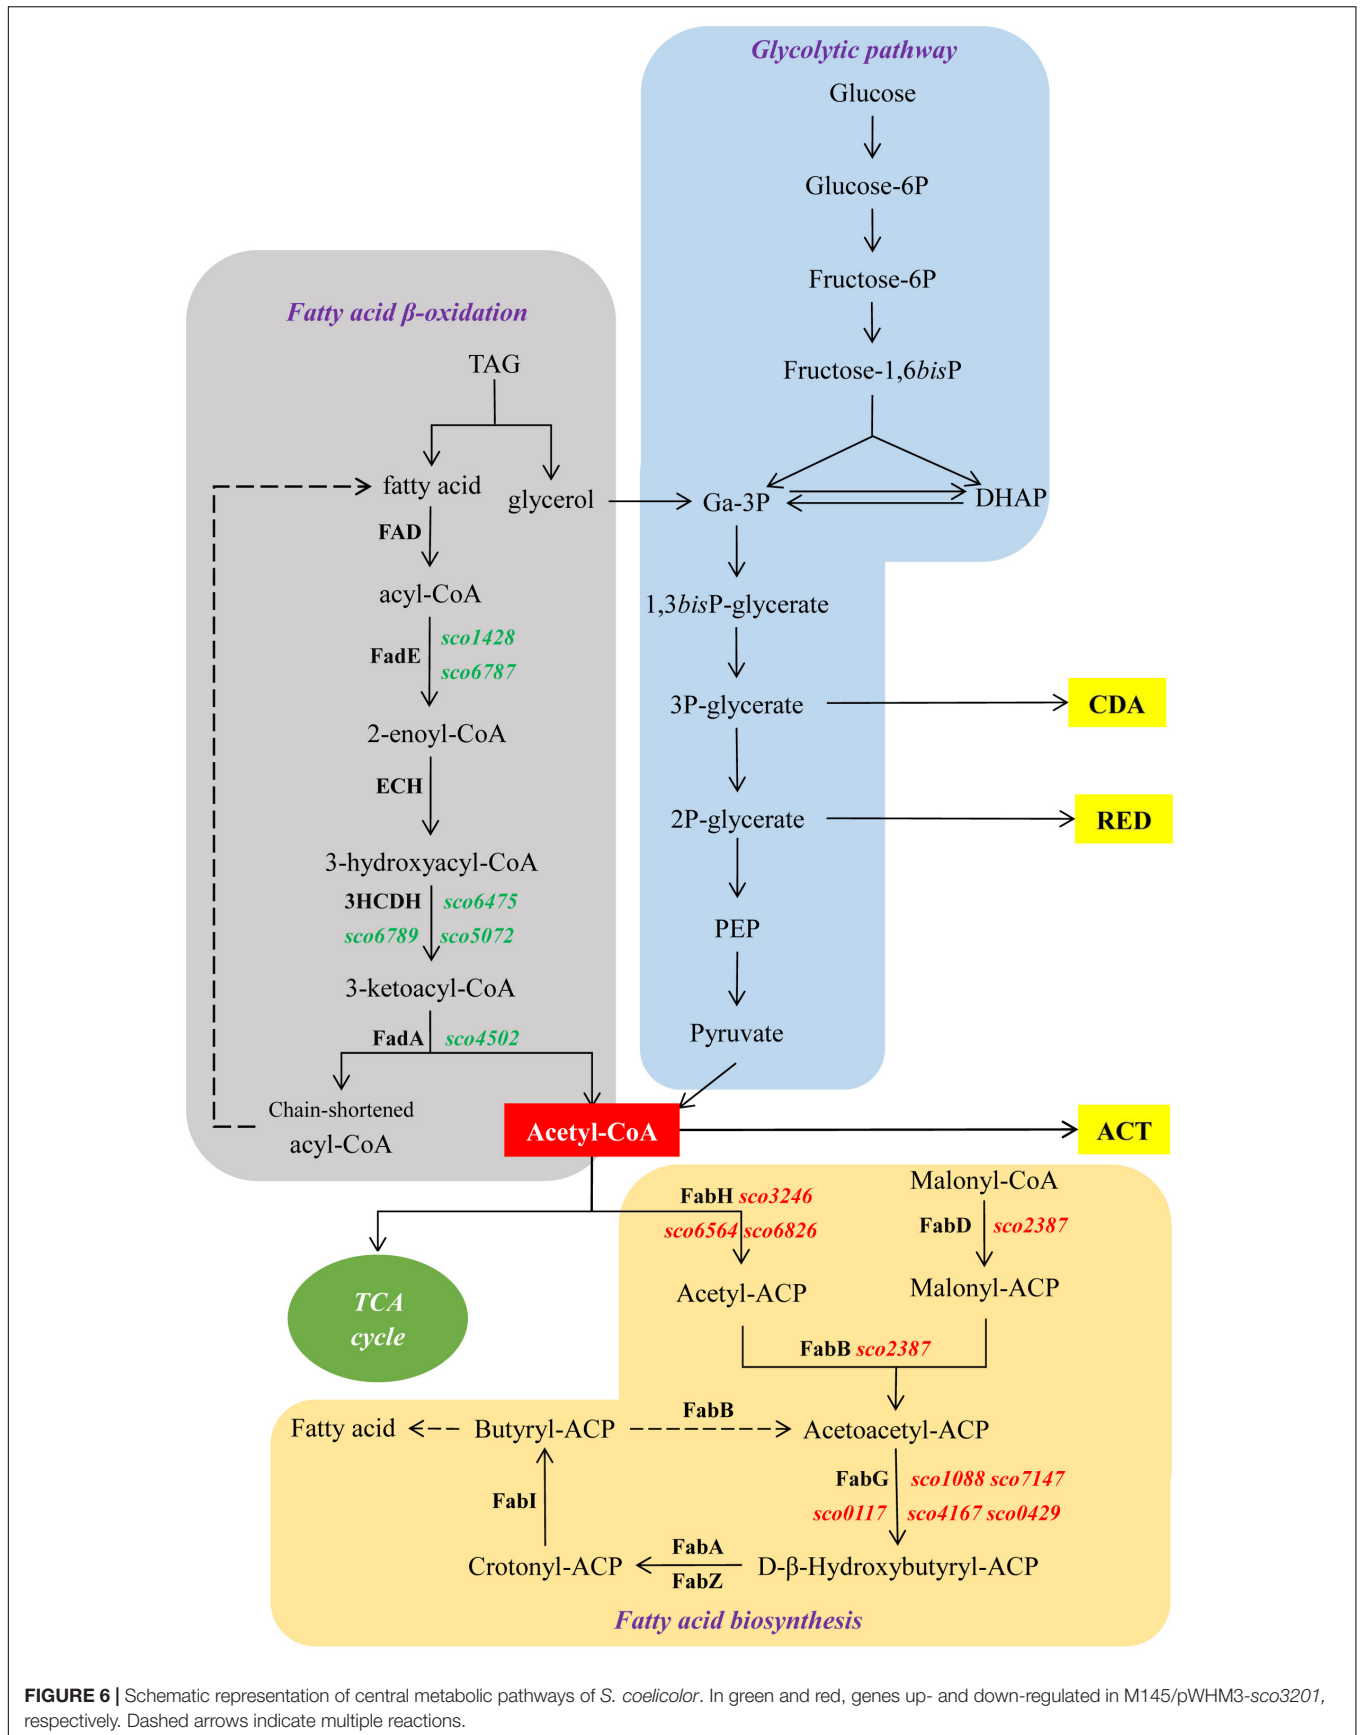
Glycolytic pathway

Glucose

Glucose-6P

Fructose-6P

Fructose-1,6bisP

Fatty acid β-oxidation

TAG

fatty acid

glycerol

Ga-3P

DHAP

FAD

acyl-CoA

FadE

sco1428

sco6787

2-enoyl-CoA

ECH

3-hydroxyacyl-CoA

3HCDH

sco6475

sco6789

sco5072

3-ketoacyl-CoA

FadA

sco4502

Chain-shortened acyl-CoA

1,3bisP-glycerate

3P-glycerate

CDA

2P-glycerate

RED

PEP

Pyruvate

Acetyl-CoA

ACT

FabH sco3246

sco6564 sco6826

Malonyl-CoA

FabD sco2387

TCA cycle

Acetyl-ACP

Malonyl-ACP

FabB sco2387

FabB

Fatty acid

Butyryl-ACP

Acetoacetyl-ACP

FabG sco1088 sco7147

sco0117 sco4167 sco0429

FabI

FabA

FabZ

Crotonyl-ACP

D-β-Hydroxybutyryl-ACP

Fatty acid biosynthesis

FIGURE 6 | Schematic representation of central metabolic pathways of S. coelicolor. In green and red, genes up- and down-regulated in M145/pWHM3-sco3201, respectively. Dashed arrows indicate multiple reactions.